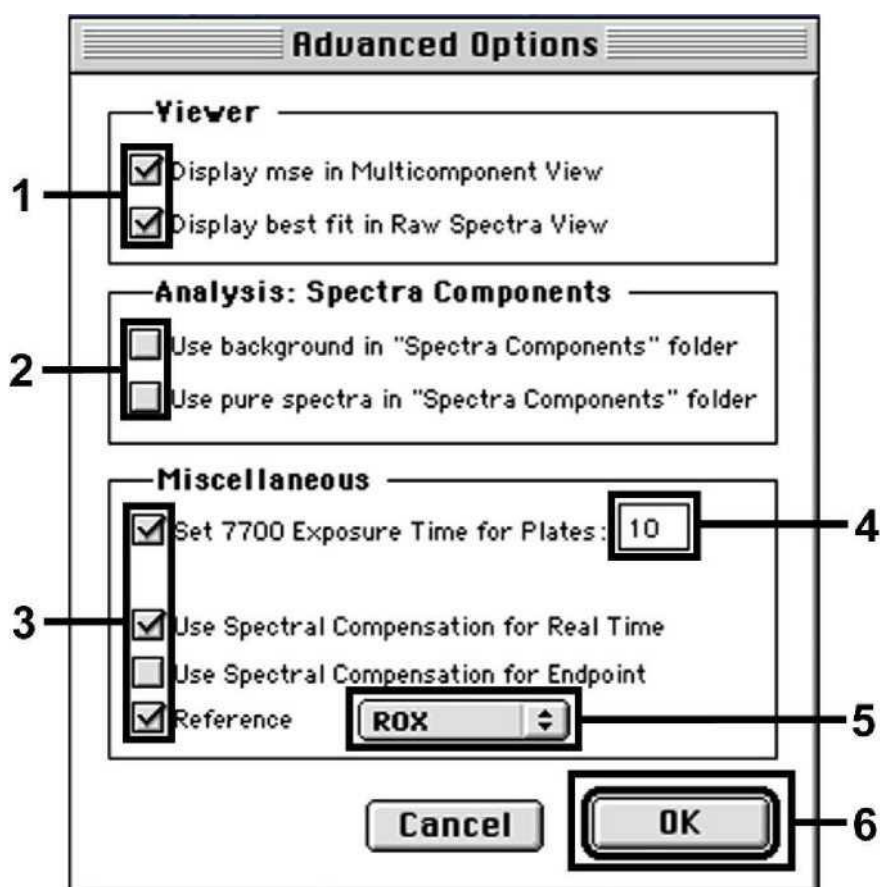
Advanced Options

Viewer

1

Display mse in Multicomponent View

Display best fit in Raw Spectra View

Analysis: Spectra Components

2

Use background in "Spectra Components" folder

Use pure spectra in "Spectra Components" folder

Miscellaneous

Set 7700 Exposure Time for Plates: 10

4

3

Use Spectral Compensation for Real Time

Use Spectral Compensation for Endpoint

Reference ROX

5

Cancel

OK

6